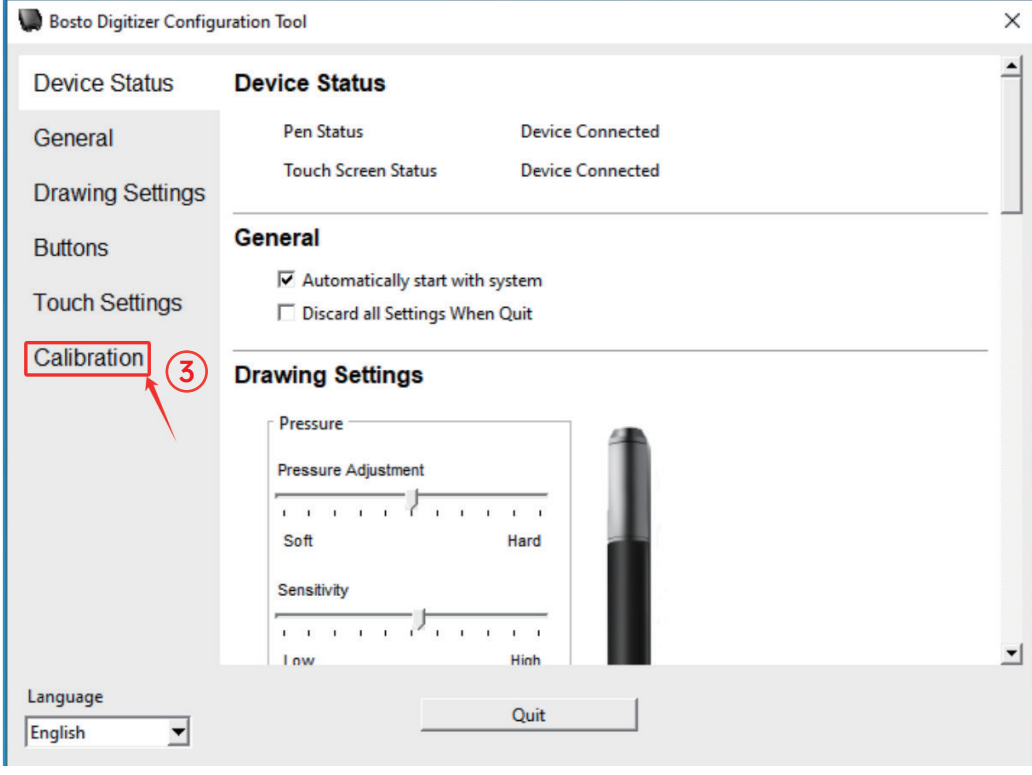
Bosto Digitizer Configuration Tool

Device Status
General
Drawing Settings
Buttons
Touch Settings
Calibration
3

Device Status

Pen Status Device Connected
Touch Screen Status Device Connected

General

Automatically start with system
Discard all Settings When Quit

Drawing Settings

Pressure
Pressure Adjustment
Soft Hard
Sensitivity
Low High

Language
English

Quit